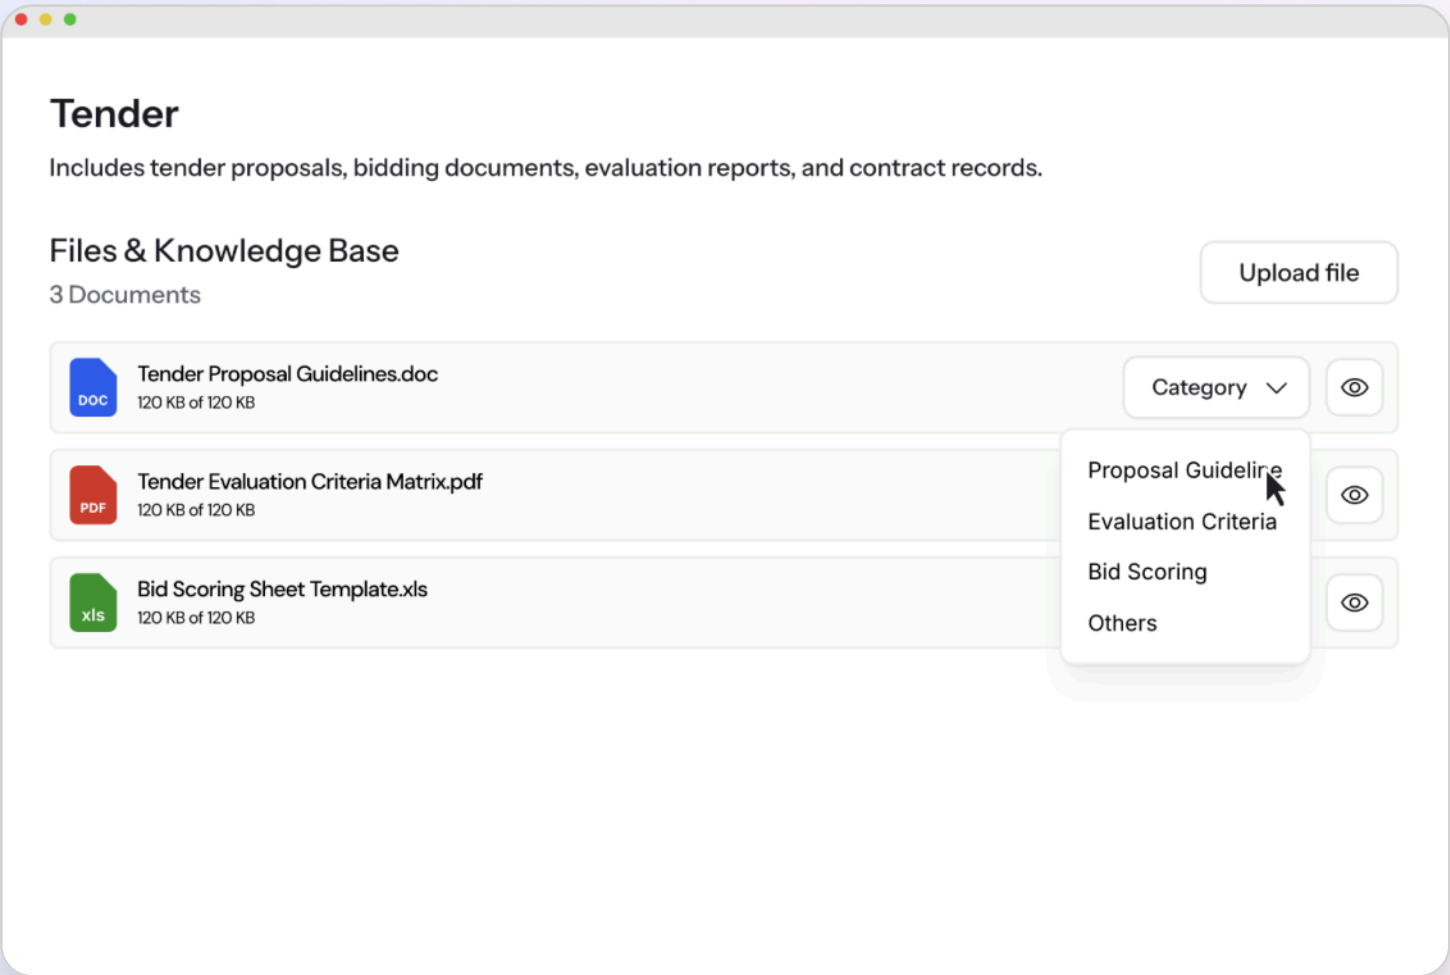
Tender

Includes tender proposals, bidding documents, evaluation reports, and contract records.

Files & Knowledge Base

3 Documents

Upload file

DOC

Tender Proposal Guidelines.doc

120 KB of 120 KB

Category

PDF

Tender Evaluation Criteria Matrix.pdf

120 KB of 120 KB

xls

Bid Scoring Sheet Template.xls

120 KB of 120 KB

Proposal Guideline

Evaluation Criteria

Bid Scoring

Others